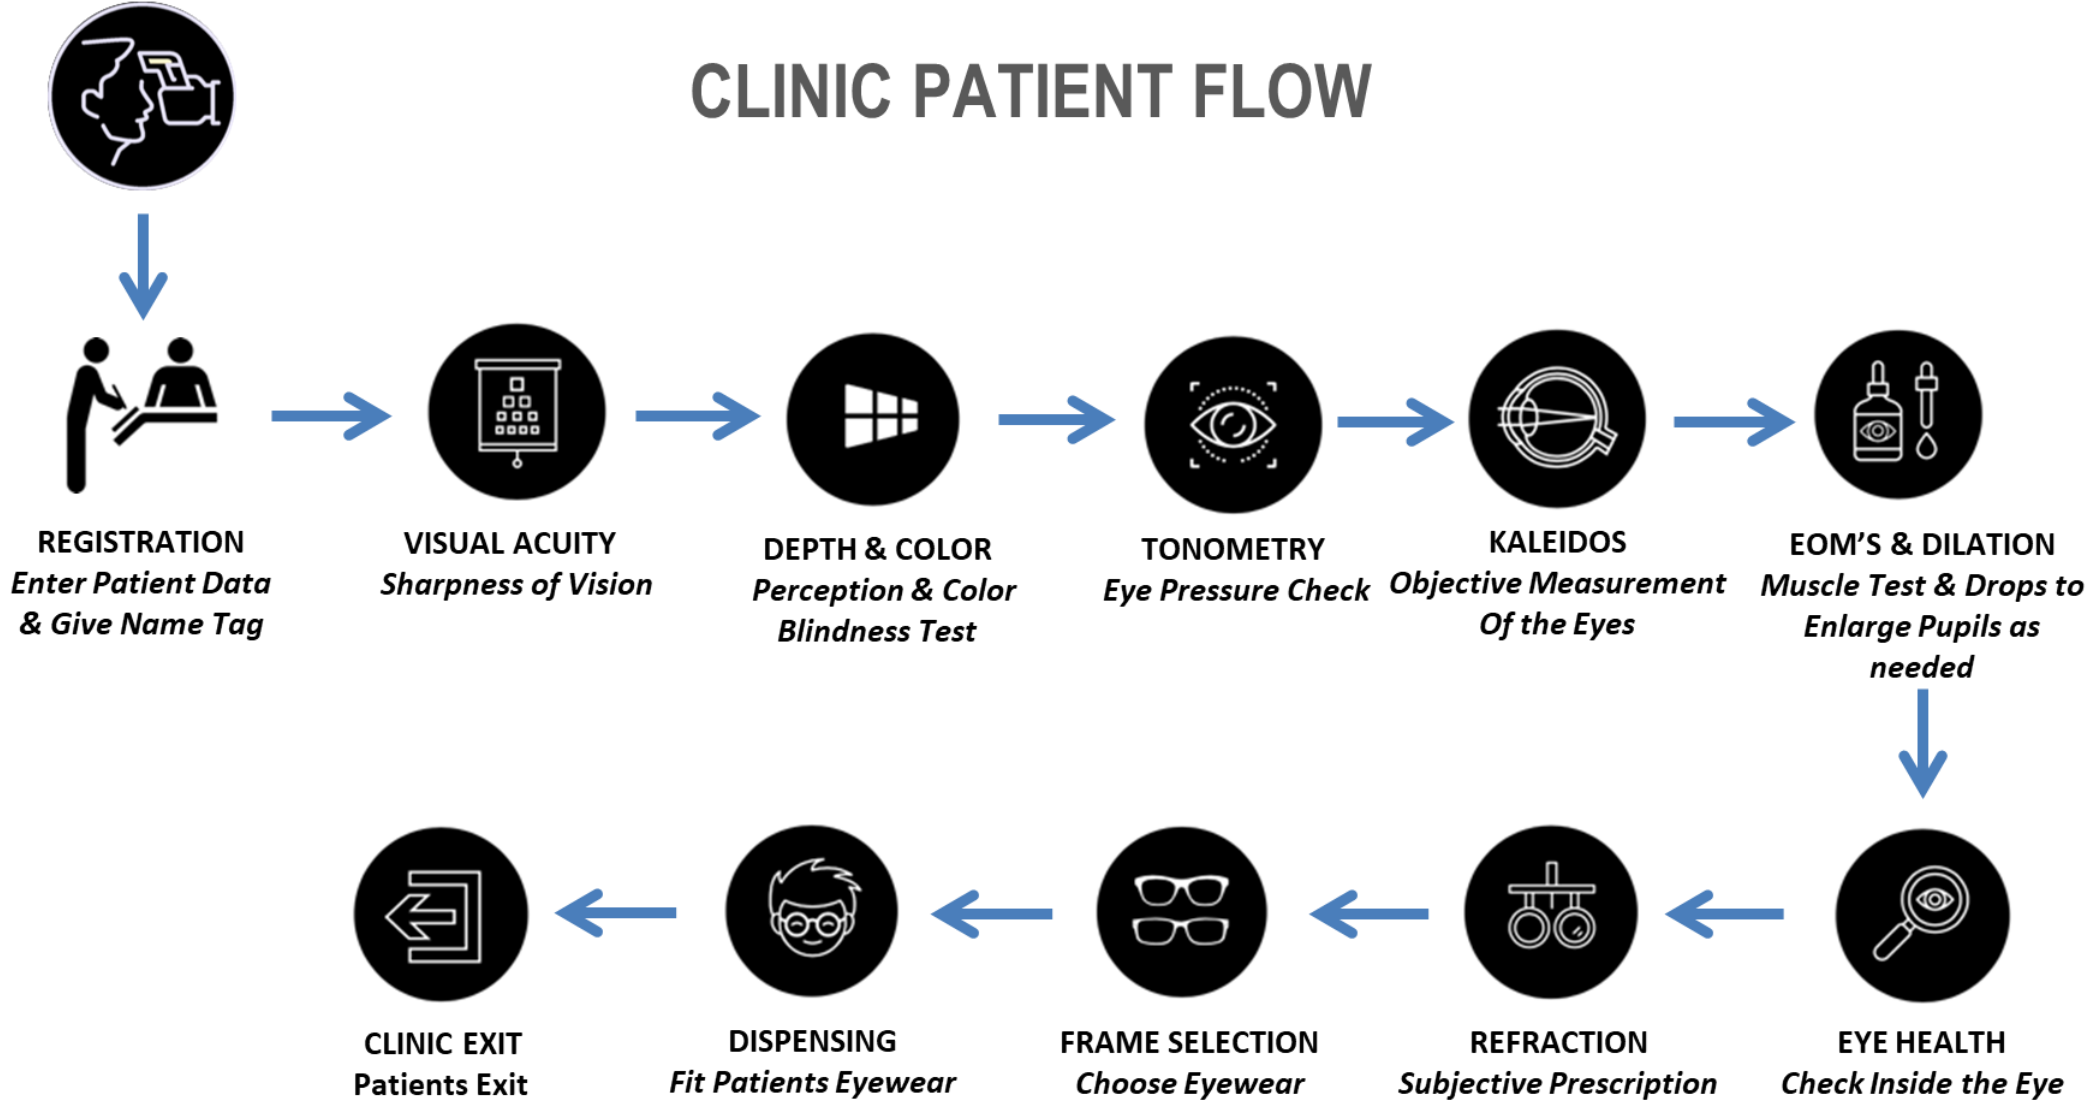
CLINIC PATIENT FLOW

REGISTRATION
Enter Patient Data & Give Name Tag

VISUAL ACUITY
Sharpness of Vision

DEPTH & COLOR
Perception & Color Blindness Test

TONOMETRY
Eye Pressure Check

KALEIDOS
Objective Measurement Of the Eyes

EOM'S & DILATION
Muscle Test & Drops to Enlarge Pupils as needed

EYE HEALTH
Check Inside the Eye

REFRACTION
Subjective Prescription

FRAME SELECTION
Choose Eyewear

DISPENSING
Fit Patients Eyewear

CLINIC EXIT
Patients Exit